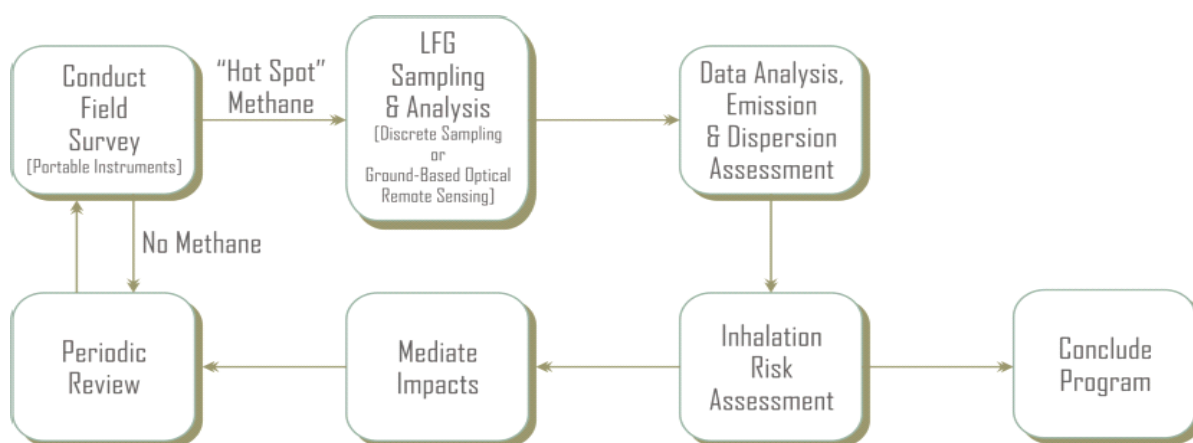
Conduct Field Survey
[Portable Instruments]

"Hot Spot" Methane

LFG Sampling & Analysis
[Discrete Sampling or Ground-Based Optical Remote Sensing]

Data Analysis, Emission & Dispersion Assessment

No Methane

Periodic Review

Mediate Impacts

Inhalation Risk Assessment

Conclude Program